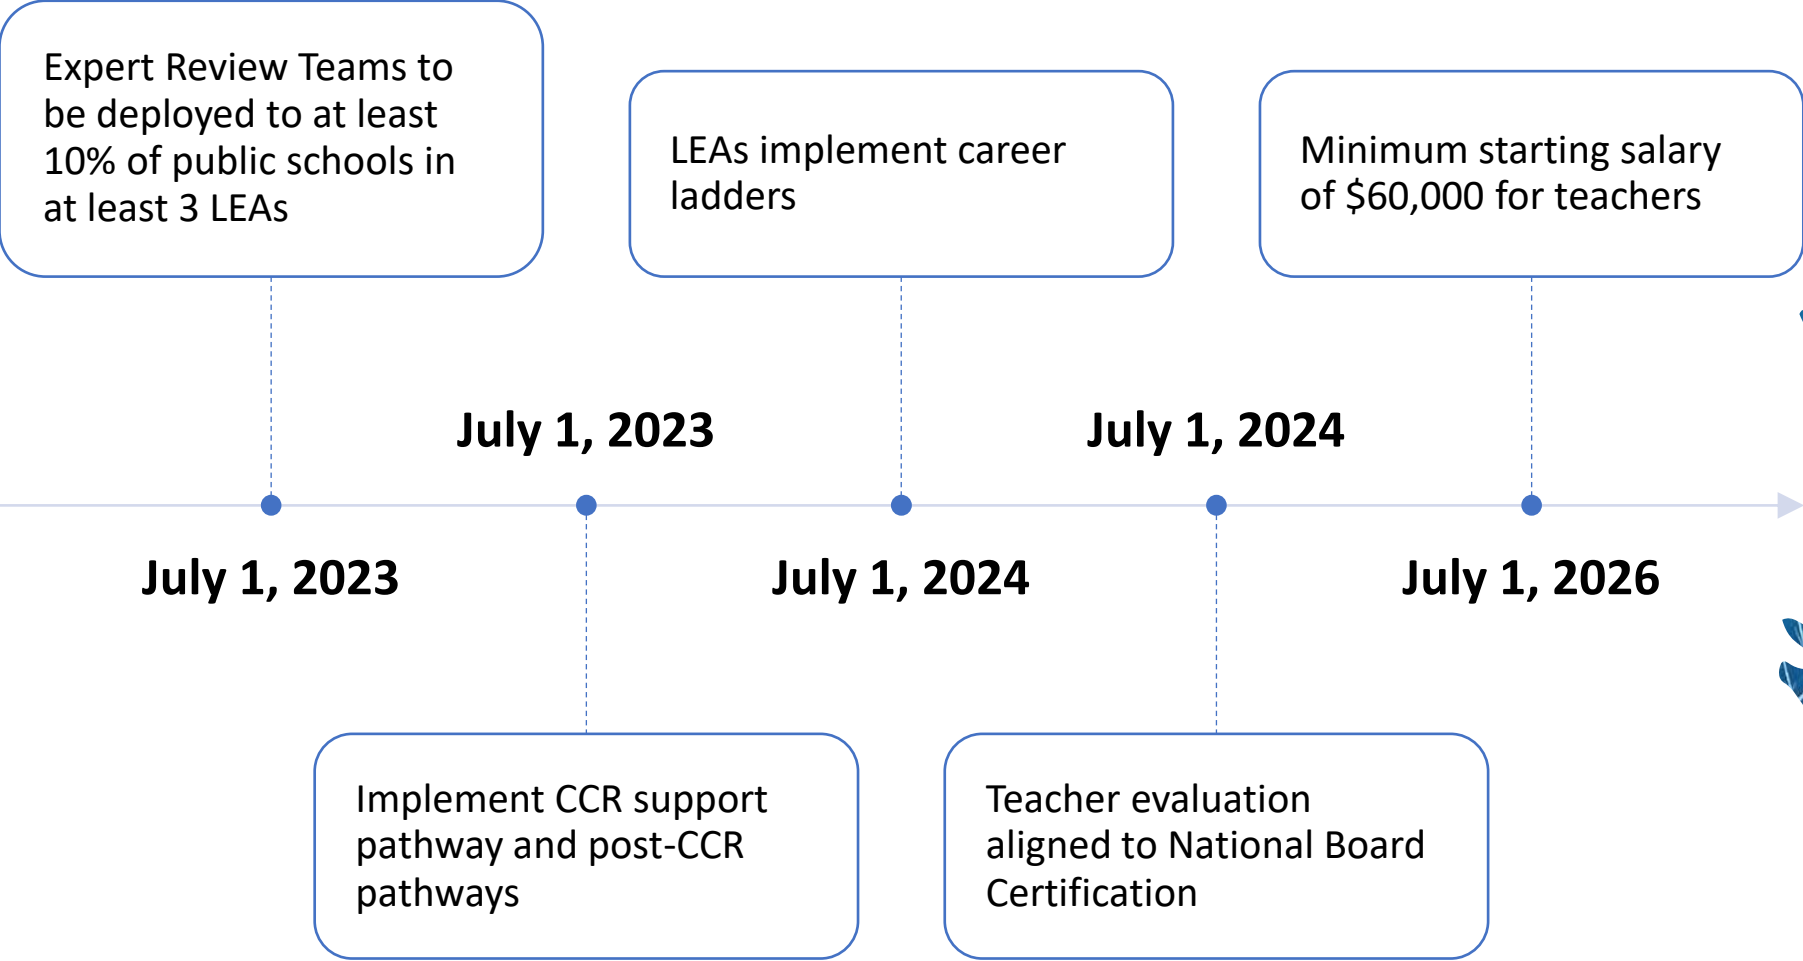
Expert Review Teams to be deployed to at least 10% of public schools in at least 3 LEAs

July 1, 2023

July 1, 2023

Implement CCR support pathway and post-CCR pathways

LEAs implement career ladders

July 1, 2024

July 1, 2024

Teacher evaluation aligned to National Board Certification

Minimum starting salary of \$60,000 for teachers

July 1, 2026